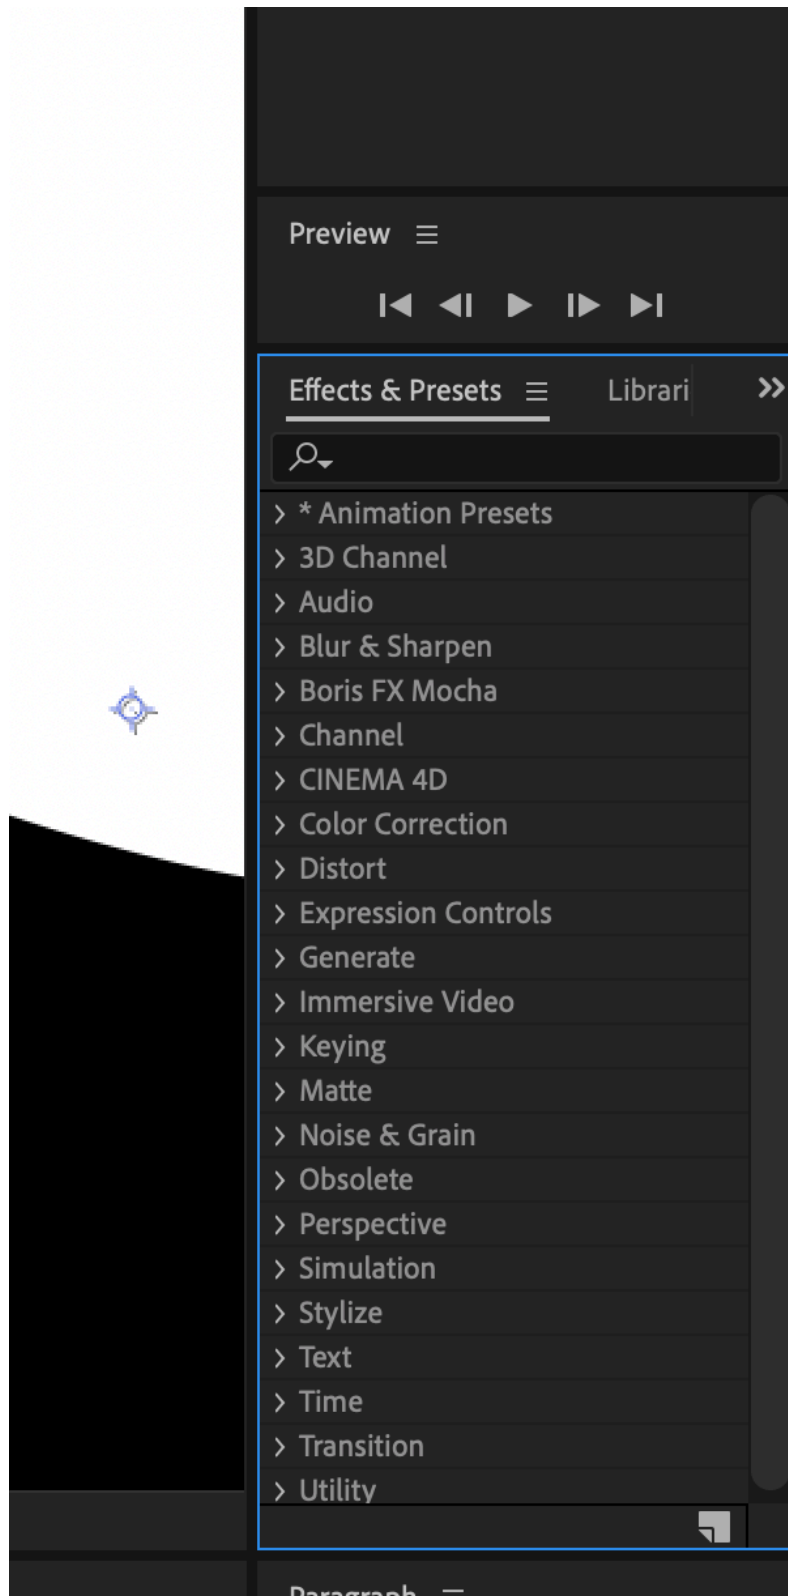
Preview ≡

Effects & Presets ≡ Librari »

> * Animation Presets
> 3D Channel
> Audio
> Blur & Sharpen
> Boris FX Mocha
> Channel
> CINEMA 4D
> Color Correction
> Distort
> Expression Controls
> Generate
> Immersive Video
> Keying
> Matte
> Noise & Grain
> Obsolete
> Perspective
> Simulation
> Stylize
> Text
> Time
> Transition
> Utility

Paragraph ≡